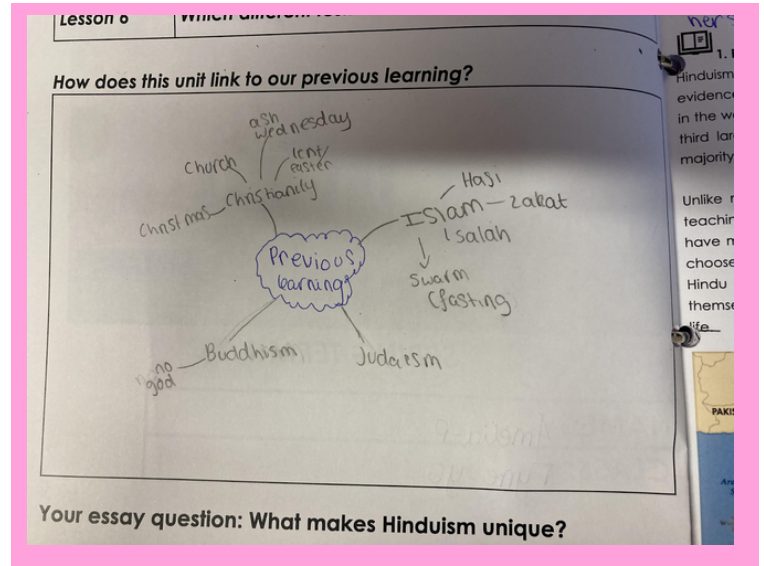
Lesson 6 | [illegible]

How does this unit link to our previous learning?

ash wednesday
church
lent/ easter
chnsl mas — Christianity
Hasi
Islam — zakat
salah
Swam (fasting
Previous learning
no god — Buddhism
Judaism

Your essay question: What makes Hinduism unique?

her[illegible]
1.
Hinduism
evidence
in the w
third lar
majority

Unlike
teachin
have m
choose
Hindu
themse
life

PAKI